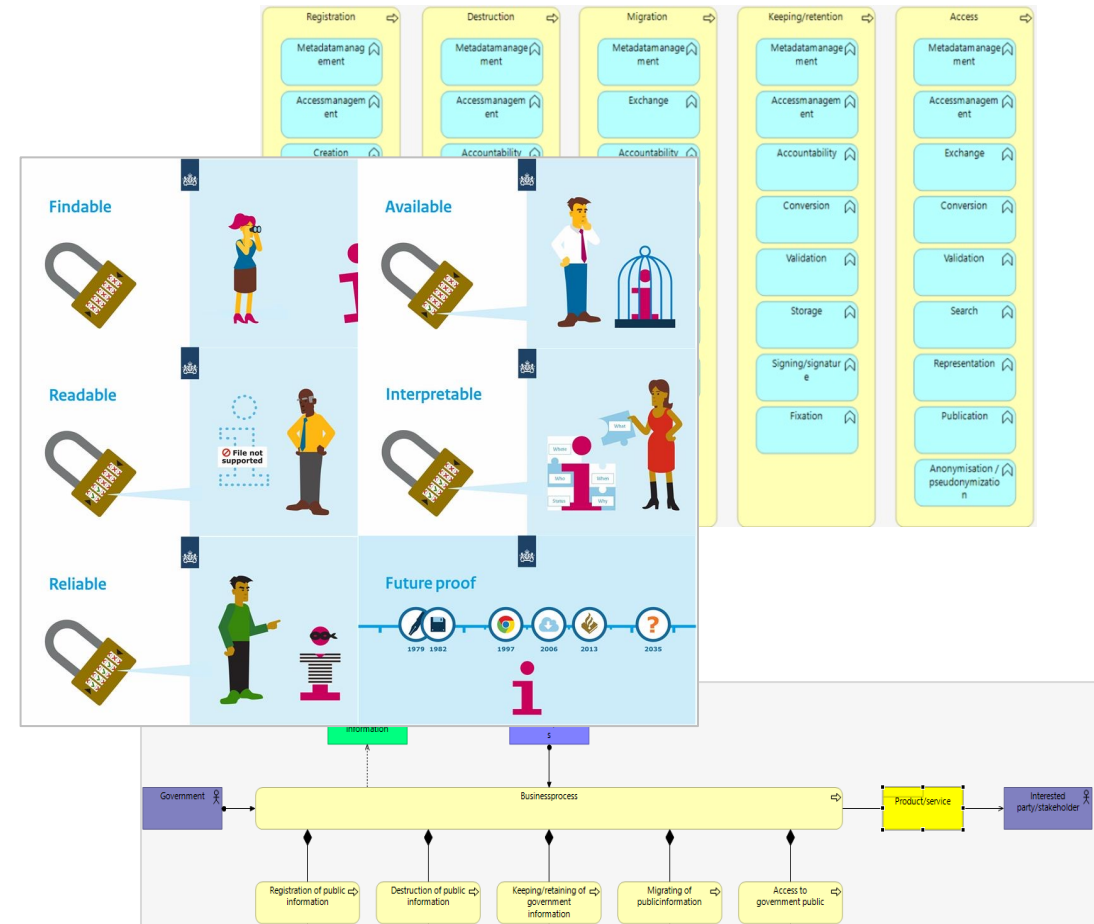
Registration

Metadatamanagement

Accessmanagement

Creation

Destruction

Metadatamanagement

Accessmanagement

Accountability

Migration

Metadatamanagement

Exchange

Accountability

Keeping/retention

Metadatamanagement

Accessmanagement

Accountability

Conversion

Validation

Storage

Signing/signature

Fixation

Access

Metadatamanagement

Accessmanagement

Exchange

Conversion

Validation

Search

Representation

Publication

Anonymisation / pseudonymization

Findable

Available

Readable

File not supported

Interpretable

What

When

Who

Where

Status

Why

Reliable

Future proof

1979 1982 1997 2006 2013 2035

information

s

Government

Businessprocess

Product/service

Interested party/stakeholder

Registration of public information

Destruction of public information

Keeping/retaining of government information

Migrating of publicinformation

Access to government public